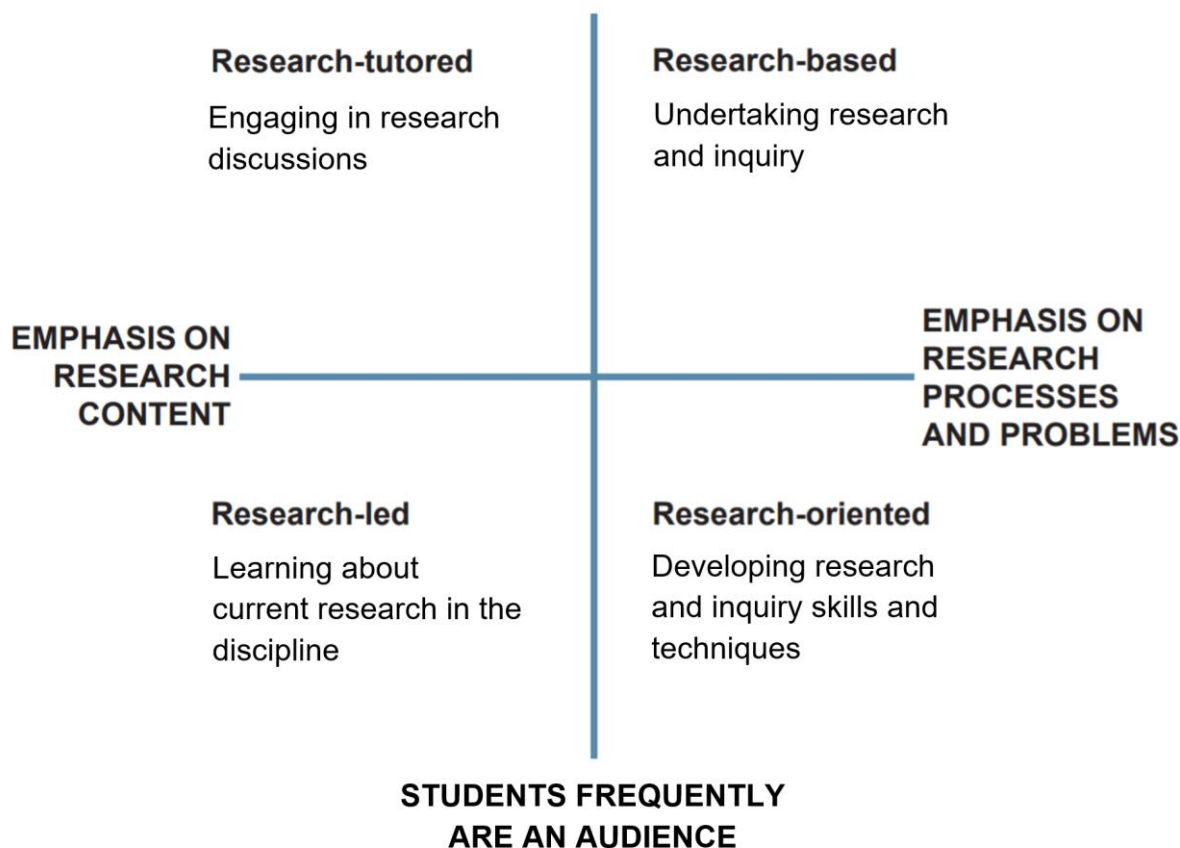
Research-tutored

Engaging in research discussions

Research-based

Undertaking research and inquiry

EMPHASIS ON RESEARCH CONTENT

EMPHASIS ON RESEARCH PROCESSES AND PROBLEMS

Research-led

Learning about current research in the discipline

Research-oriented

Developing research and inquiry skills and techniques

STUDENTS FREQUENTLY ARE AN AUDIENCE